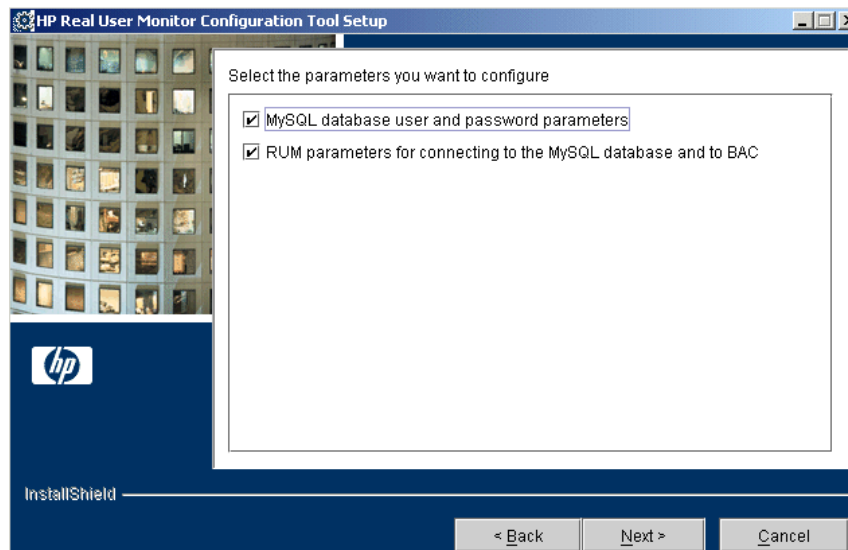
HP Real User Monitor Configuration Tool Setup

Select the parameters you want to configure

☑ MySQL database user and password parameters

☑ RUM parameters for connecting to the MySQL database and to BAC

hp

InstallShield

< Back

Next >

Cancel